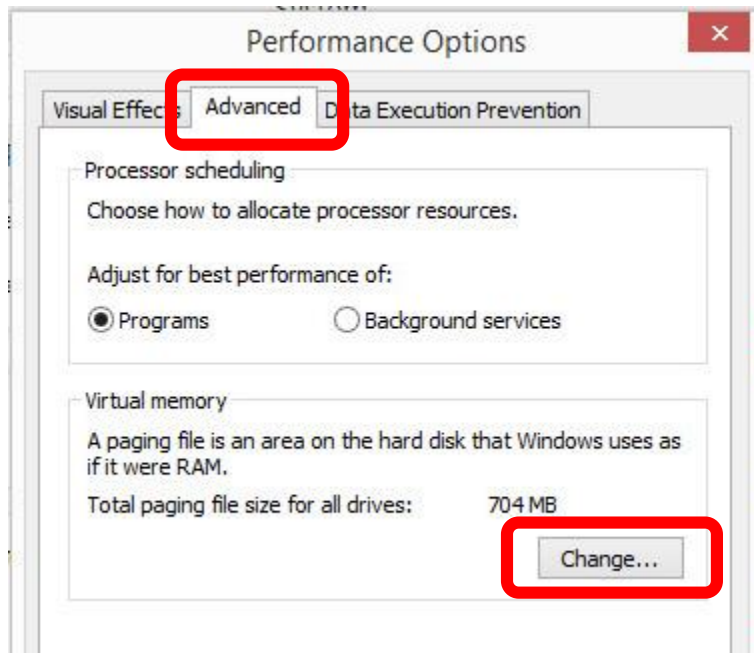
Performance Options

Visual Effects | Advanced | Data Execution Prevention

Processor scheduling

Choose how to allocate processor resources.

Adjust for best performance of:

Programs

Background services

Virtual memory

A paging file is an area on the hard disk that Windows uses as if it were RAM.

Total paging file size for all drives: 704 MB

Change...